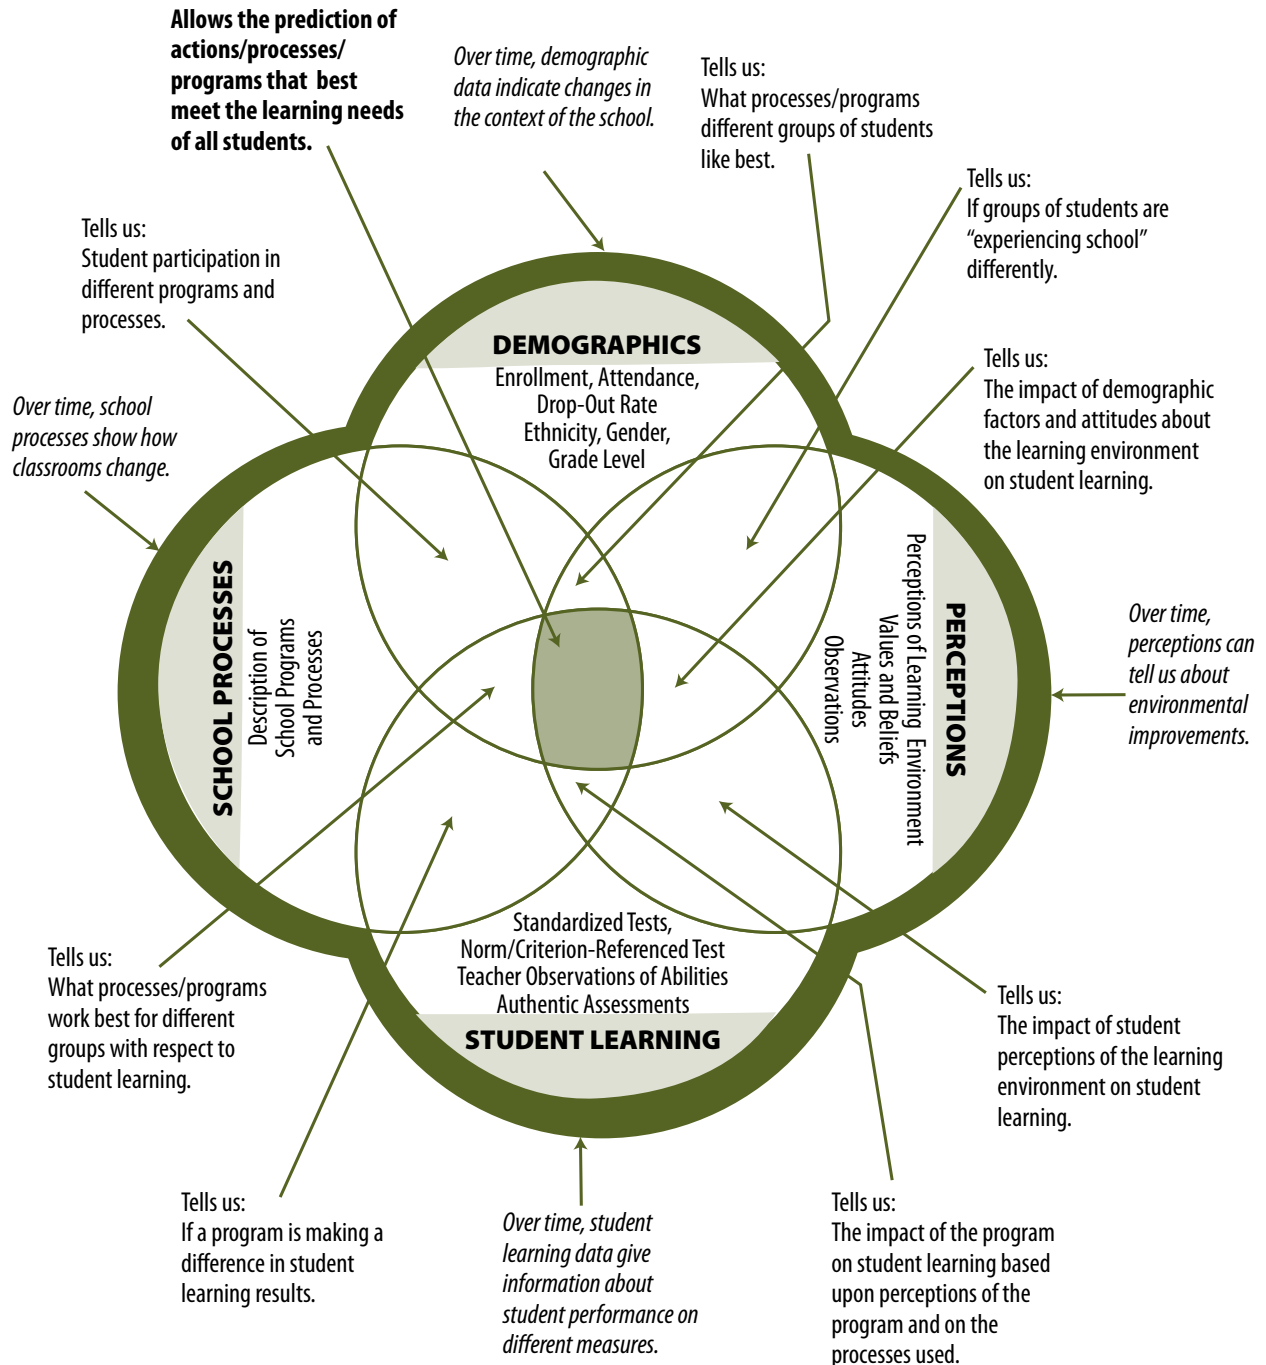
**Allows the prediction of actions/processes/ programs that best meet the learning needs of all students.**

*Over time, demographic data indicate changes in the context of the school.*

Tells us:
What processes/programs different groups of students like best.

Tells us:
If groups of students are "experiencing school" differently.

Tells us:
Student participation in different programs and processes.

Tells us:
The impact of demographic factors and attitudes about the learning environment on student learning.

*Over time, school processes show how classrooms change.*

**DEMOGRAPHICS**
Enrollment, Attendance, Drop-Out Rate
Ethnicity, Gender, Grade Level

**SCHOOL PROCESSES**
Description of School Programs and Processes

**PERCEPTIONS**
Perceptions of Learning Environment
Values and Beliefs
Attitudes
Observations

*Over time, perceptions can tell us about environmental improvements.*

Standardized Tests,
Norm/Criterion-Referenced Test
Teacher Observations of Abilities
Authentic Assessments
**STUDENT LEARNING**

Tells us:
What processes/programs work best for different groups with respect to student learning.

Tells us:
The impact of student perceptions of the learning environment on student learning.

Tells us:
If a program is making a difference in student learning results.

*Over time, student learning data give information about student performance on different measures.*

Tells us:
The impact of the program on student learning based upon perceptions of the program and on the processes used.